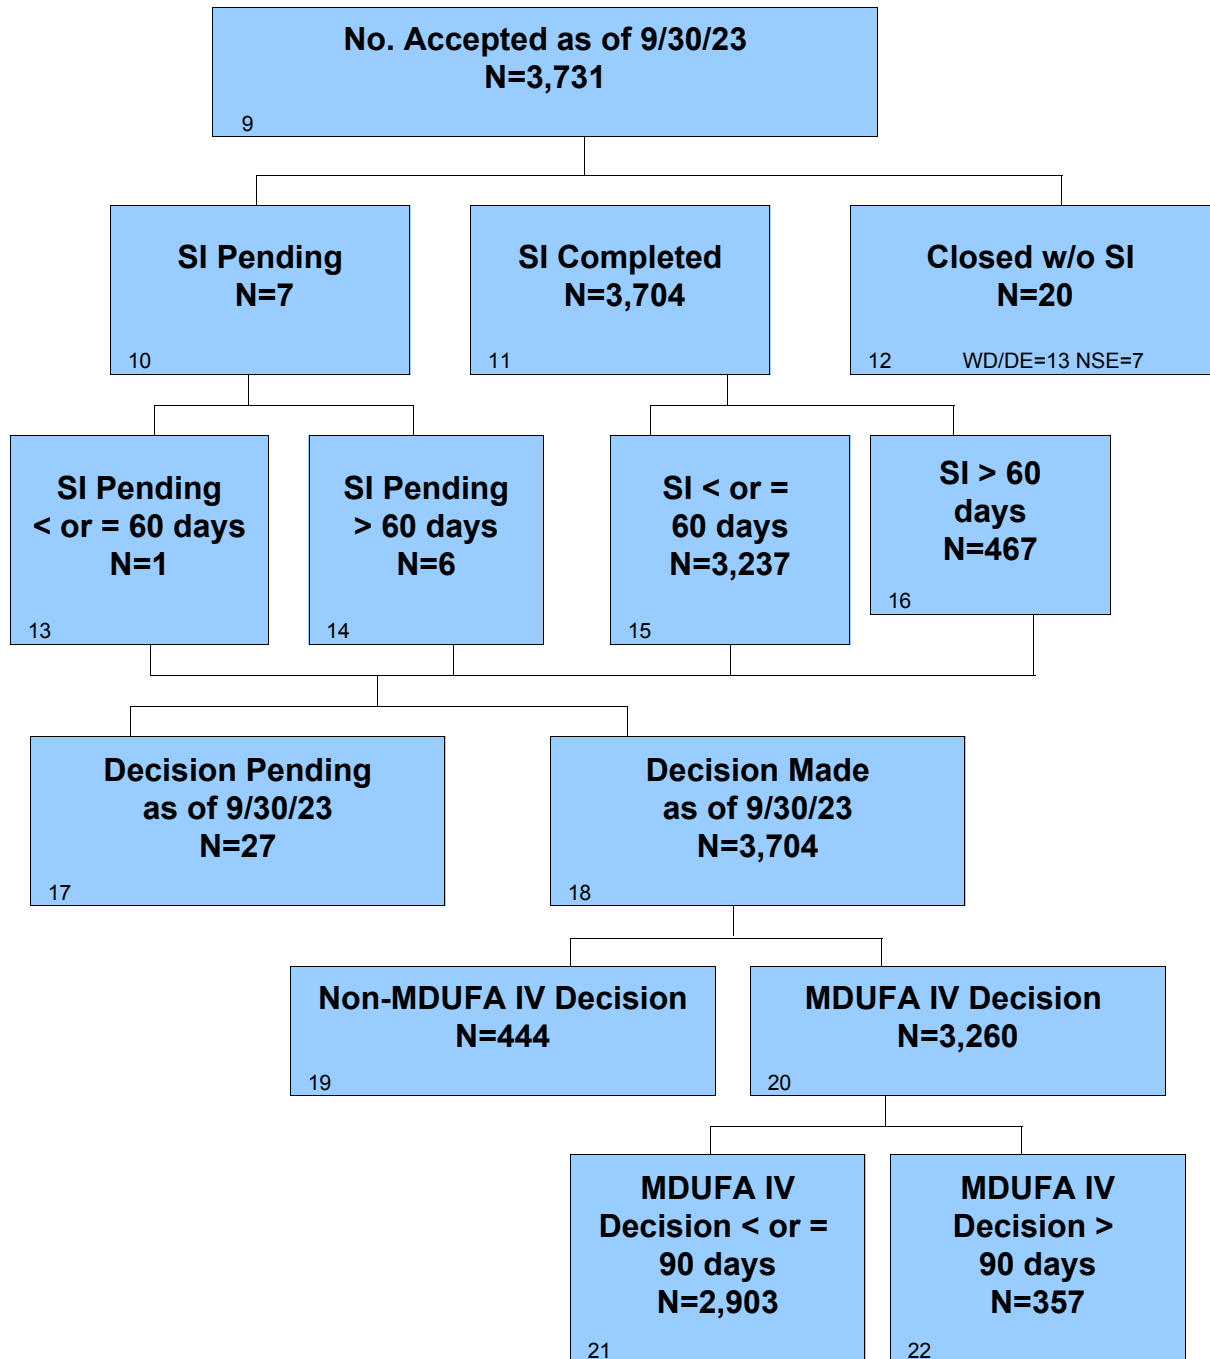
No. Accepted as of 9/30/23
N=3,731
9

SI Pending
N=7
10

SI Completed
N=3,704
11

Closed w/o SI
N=20
12 WD/DE=13 NSE=7

SI Pending
< or = 60 days
N=1
13

SI Pending
> 60 days
N=6
14

SI < or =
60 days
N=3,237
15

SI > 60
days
N=467
16

Decision Pending
as of 9/30/23
N=27
17

Decision Made
as of 9/30/23
N=3,704
18

Non-MDUFA IV Decision
N=444
19

MDUFA IV Decision
N=3,260
20

MDUFA IV
Decision < or =
90 days
N=2,903
21

MDUFA IV
Decision >
90 days
N=357
22